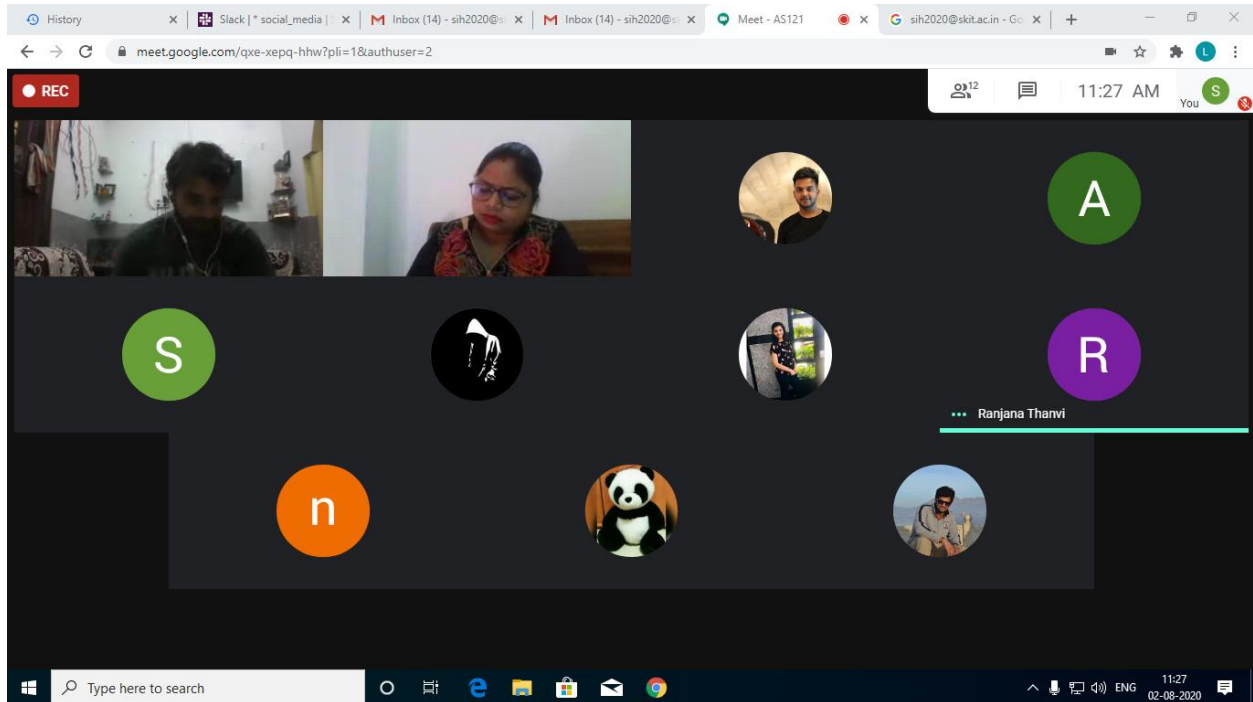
History
Slack | * social_media |
Inbox (14) - sih2020@s
Inbox (14) - sih2020@s
Meet - AS121
sih2020@skit.ac.in - Go

meet.google.com/qxe-xepq-hhw?pli=1&authuser=2

REC

12

11:27 AM

You S

A

S

R

Ranjana Thanvi

n

Type here to search

ENG

11:27
02-08-2020